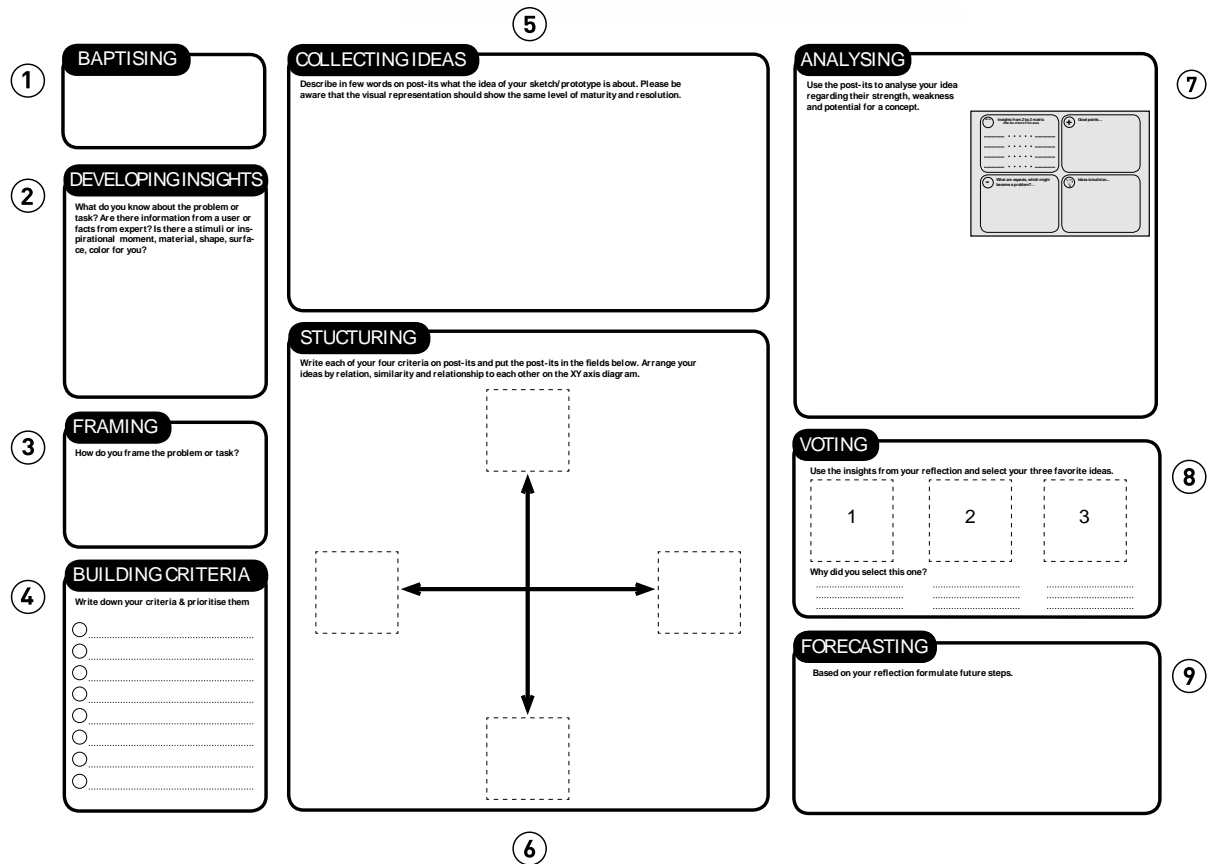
5

1 BAPTISING

2 DEVELOPING INSIGHTS

What do you know about the problem or task? Are there information from a user or facts from expert? Is there a stimuli or inspirational moment, material, shape, surface, color for you?

3 FRAMING

How do you frame the problem or task?

4 BUILDING CRITERIA

Write down your criteria & prioritise them

COLLECTING IDEAS

Describe in few words on post-its what the idea of your sketch/prototype is about. Please be aware that the visual representation should show the same level of maturity and resolution.

STUCTURING

Write each of your four criteria on post-its and put the post-its in the fields below. Arrange your ideas by relation, similarity and relationship to each other on the XY axis diagram.

ANALYSING 7

Use the post-its to analyse your idea regarding their strength, weakness and potential for a concept.

Insights from 2 by 2 matrix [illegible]

Good points...

What are aspects, which might become a problem?...

Ideas to built on...

VOTING 8

Use the insights from your reflection and select your three favorite ideas.

1

2

3

Why did you select this one?

FORECASTING 9

Based on your reflection formulate future steps.

6